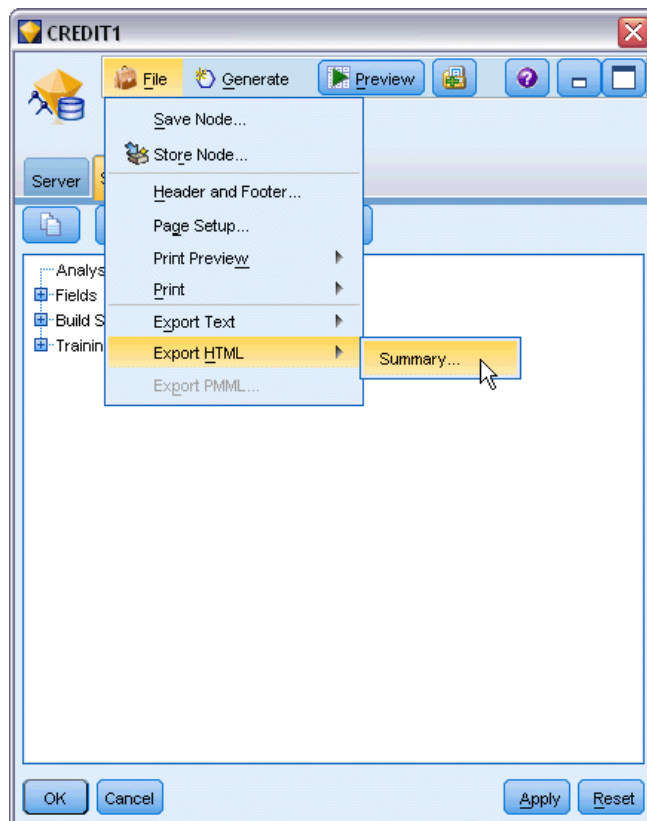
CREDIT1

File
Generate
Preview

Server
S

Analys
Fields
Build S
Trainin

Save Node...
Store Node...
Header and Footer...
Page Setup...
Print Preview
Print
Export Text
Export HTML
Export PMML...

Summary...

OK
Cancel
Apply
Reset